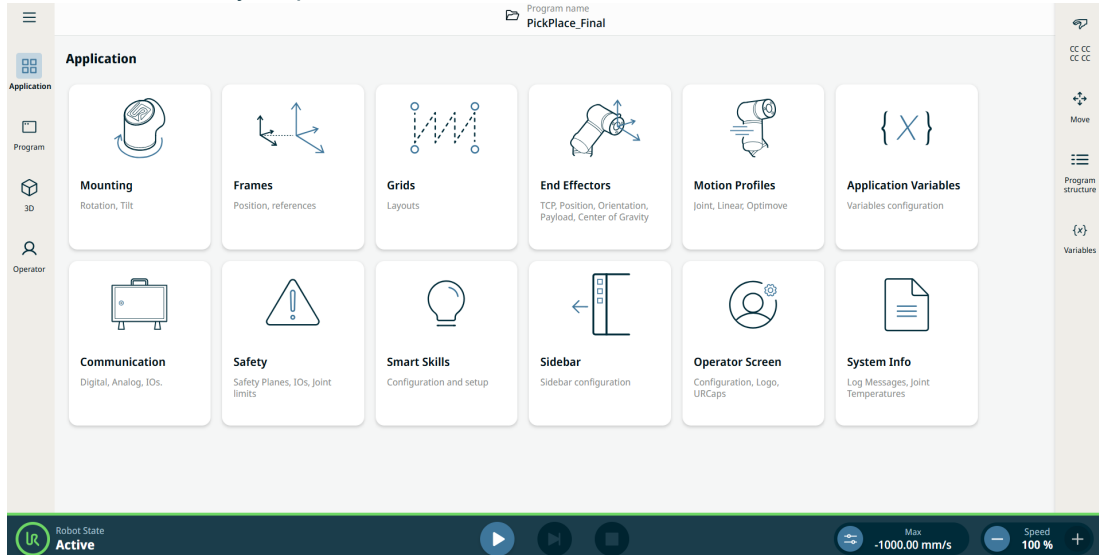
Program name
PickPlace_Final

Application

Application

Program

3D

Operator

Mounting
Rotation, Tilt

Frames
Position, references

Grids
Layouts

End Effectors
TCP, Position, Orientation, Payload, Center of Gravity

Motion Profiles
Joint, Linear, Optimove

$\{X\}$

Application Variables
Variables configuration

Communication
Digital, Analog, IOs.

Safety
Safety Planes, IOs, Joint limits

Smart Skills
Configuration and setup

Sidebar
Sidebar configuration

Operator Screen
Configuration, Logo, URCaps

System Info
Log Messages, Joint Temperatures

CC CC
CC CC

Move

Program structure

$\{x\}$

Variables

Robot State
Active

Max
-1000.00 mm/s

Speed
100 %